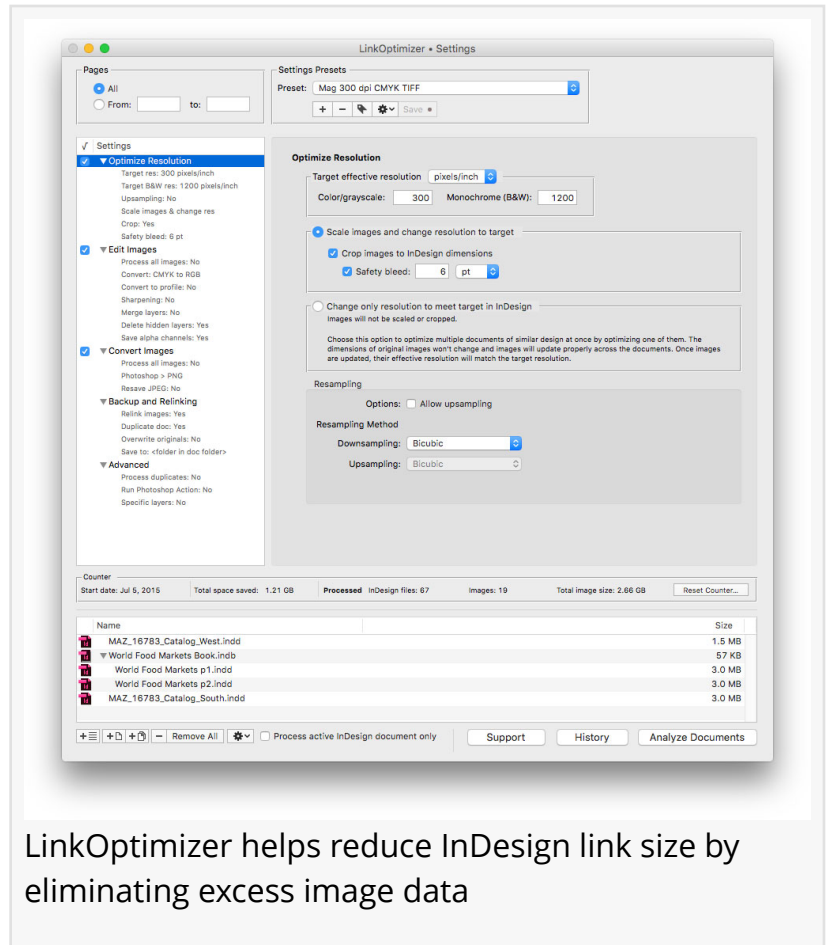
LinkOptimizer • Settings

Pages
All
From: to:

Settings Presets
Preset: Mag 300 dpi CMYK TIFF
+ − Save

√ Settings
Optimize Resolution
Target res: 300 pixels/inch
Target B&W res: 1200 pixels/inch
Upsampling: No
Scale images & change res
Crop: Yes
Safety bleed: 6 pt
Edit Images
Process all images: No
Convert: CMYK to RGB
Convert to profile: No
Sharpening: No
Merge layers: No
Delete hidden layers: Yes
Save alpha channels: Yes
Convert Images
Process all images: No
Photoshop > PNG
Resave JPEG: No
Backup and Relinking
Relink images: Yes
Duplicate doc: Yes
Overwrite originals: No
Save to: <folder in doc folder>
Advanced
Process duplicates: No
Run Photoshop Action: No
Specific layers: No

Optimize Resolution
Target effective resolution pixels/inch
Color/grayscale: 300 Monochrome (B&W): 1200
Scale images and change resolution to target
Crop images to InDesign dimensions
Safety bleed: 6 pt
Change only resolution to meet target in InDesign
Images will not be scaled or cropped.
Choose this option to optimize multiple documents of similar design at once by optimizing one of them. The dimensions of original images won't change and images will update properly across the documents. Once images are updated, their effective resolution will match the target resolution.
Resampling
Options: Allow upsampling
Resampling Method
Downsampling: Bicubic
Upsampling: Bicubic

Counter
Start date: Jul 5, 2015 Total space saved: 1.21 GB Processed InDesign files: 67 Images: 19 Total image size: 2.66 GB Reset Counter...

| Name | Size |
|---|---|
| MAZ_16783_Catalog_West.indd | 1.5 MB |
| World Food Markets Book.indb | 57 KB |
| World Food Markets p1.indd | 3.0 MB |
| World Food Markets p2.indd | 3.0 MB |
| MAZ_16783_Catalog_South.indd | 3.0 MB |

Remove All Process active InDesign document only Support History Analyze Documents

LinkOptimizer helps reduce InDesign link size by eliminating excess image data